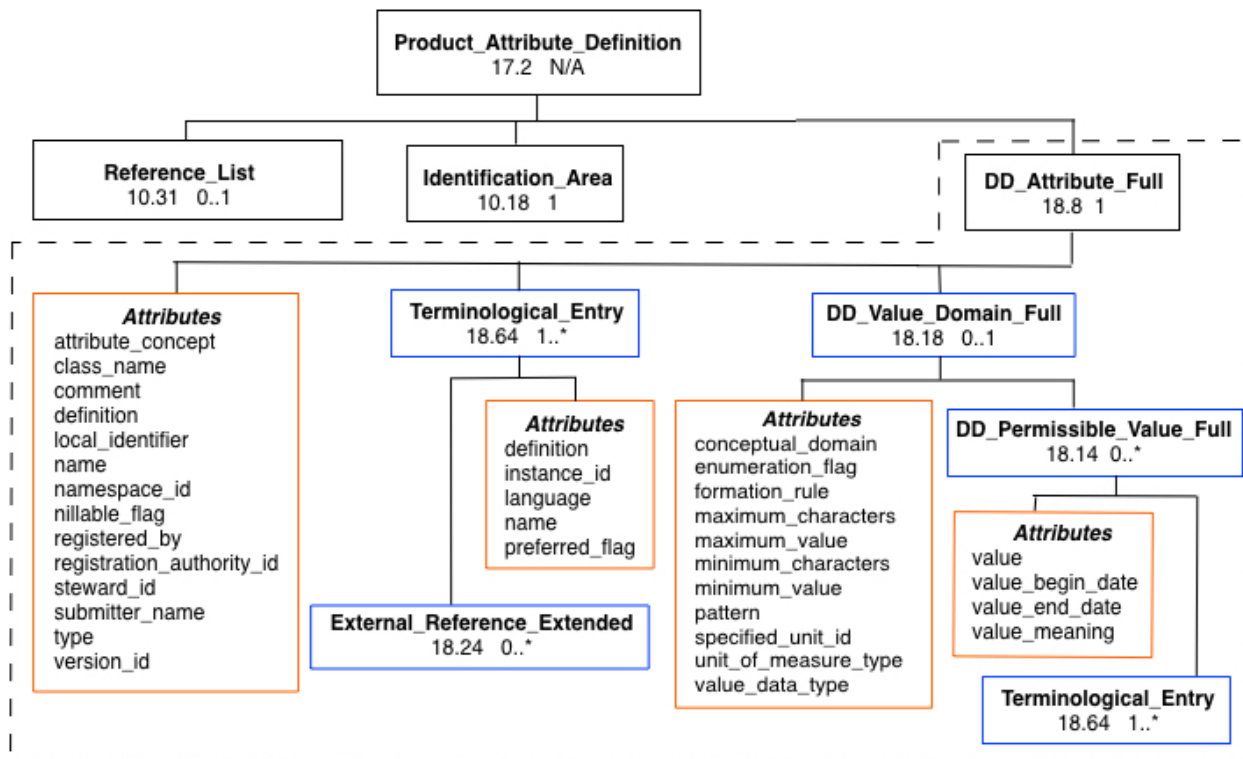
**Product_Attribute_Definition**
17.2 N/A

**Reference_List**
10.31 0..1

**Identification_Area**
10.18 1

**DD_Attribute_Full**
18.8 1

***Attributes***
attribute_concept
class_name
comment
definition
local_identifier
name
namespace_id
nillable_flag
registered_by
registration_authority_id
steward_id
submitter_name
type
version_id

**Terminological_Entry**
18.64 1..*

***Attributes***
definition
instance_id
language
name
preferred_flag

**External_Reference_Extended**
18.24 0..*

**DD_Value_Domain_Full**
18.18 0..1

***Attributes***
conceptual_domain
enumeration_flag
formation_rule
maximum_characters
maximum_value
minimum_characters
minimum_value
pattern
specified_unit_id
unit_of_measure_type
value_data_type

**DD_Permissible_Value_Full**
18.14 0..*

***Attributes***
value
value_begin_date
value_end_date
value_meaning

**Terminological_Entry**
18.64 1..*